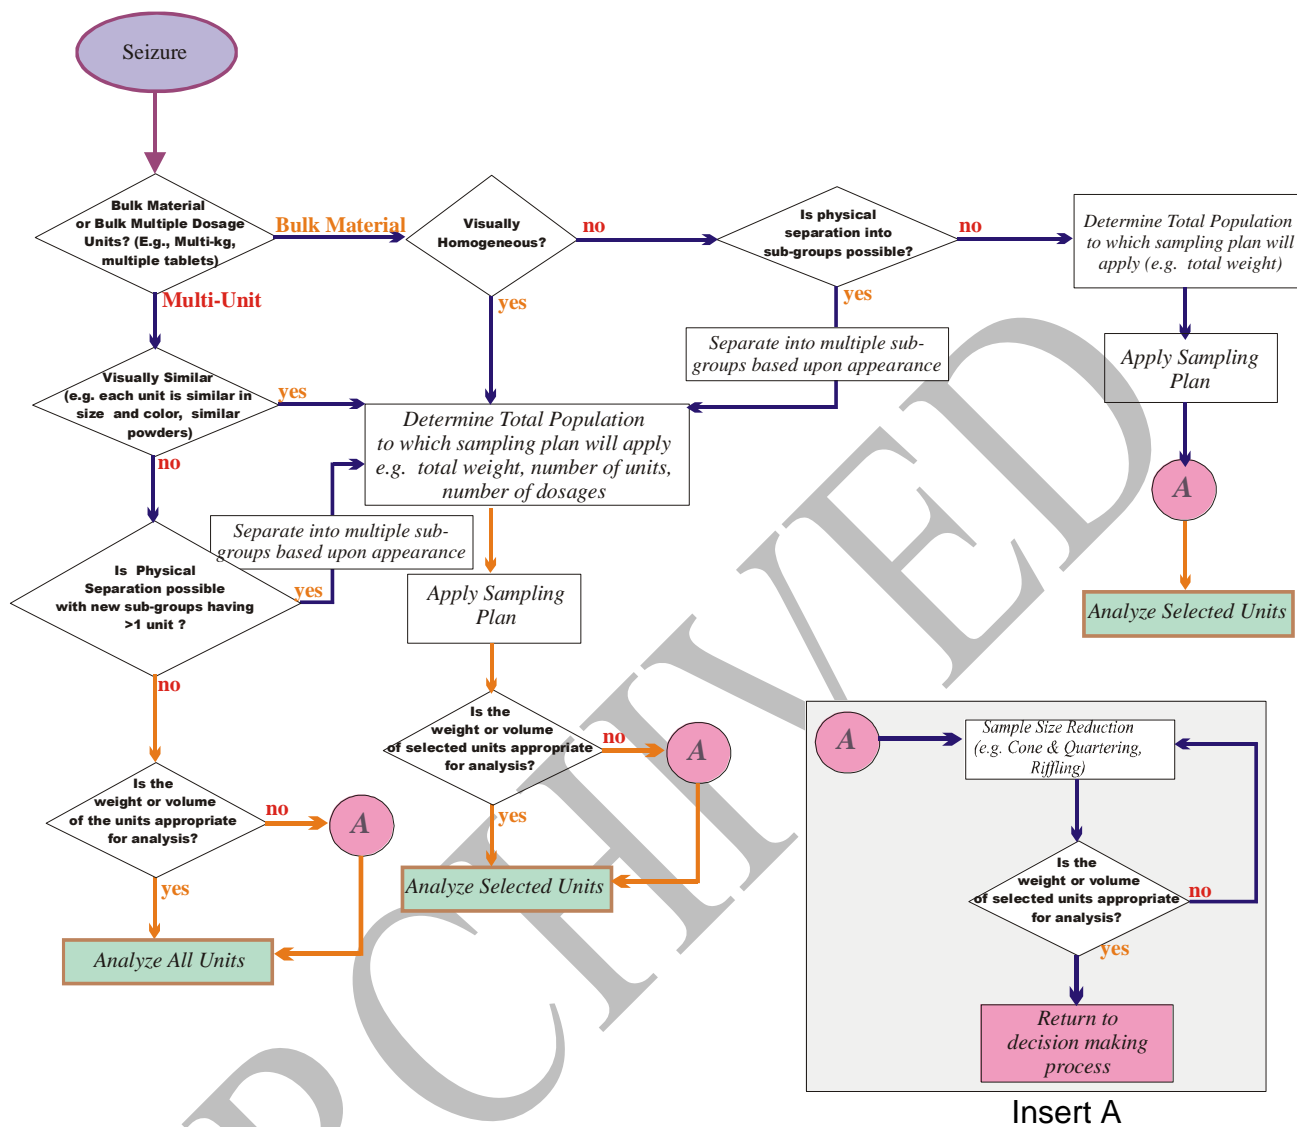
Seizure

Bulk Material or Bulk Multiple Dosage Units? (E.g., Multi-kg, multiple tablets)

Bulk Material

Visually Homogeneous?

no

Is physical separation into sub-groups possible?

no

Determine Total Population to which sampling plan will apply (e.g. total weight)

yes

yes

Multi-Unit

Separate into multiple sub-groups based upon appearance

Apply Sampling Plan

Visually Similar (e.g. each unit is similar in size and color, similar powders)

yes

Determine Total Population to which sampling plan will apply e.g. total weight, number of units, number of dosages

no

A

Separate into multiple sub-groups based upon appearance

Is Physical Separation possible with new sub-groups having >1 unit ?

yes

Apply Sampling Plan

Analyze Selected Units

no

Is the weight or volume of selected units appropriate for analysis?

no

A

A

Sample Size Reduction (e.g. Cone & Quartering, Riffling)

Is the weight or volume of the units appropriate for analysis?

no

A

yes

yes

Analyze Selected Units

Is the weight or volume of selected units appropriate for analysis?

no

Analyze All Units

yes

Return to decision making process

Insert A

ARCHIVED